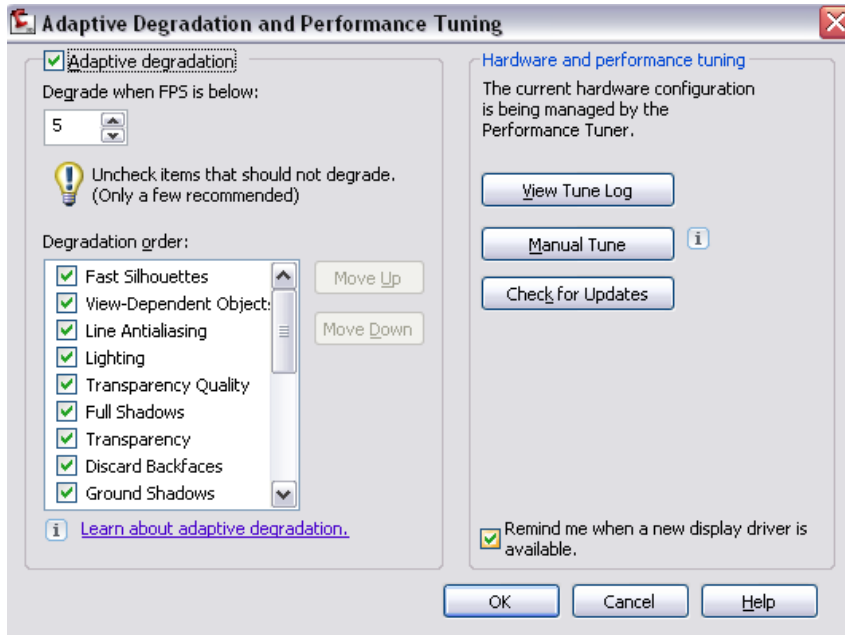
Adaptive Degradation and Performance Tuning

Adaptive degradation

Degrade when FPS is below:

5

Uncheck items that should not degrade. (Only a few recommended)

Degradation order:

Fast Silhouettes
View-Dependent Object:
Line Antialiasing
Lighting
Transparency Quality
Full Shadows
Transparency
Discard Backfaces
Ground Shadows

Move Up

Move Down

Learn about adaptive degradation.

Hardware and performance tuning

The current hardware configuration is being managed by the Performance Tuner.

View Tune Log

Manual Tune

Check for Updates

Remind me when a new display driver is available.

OK

Cancel

Help